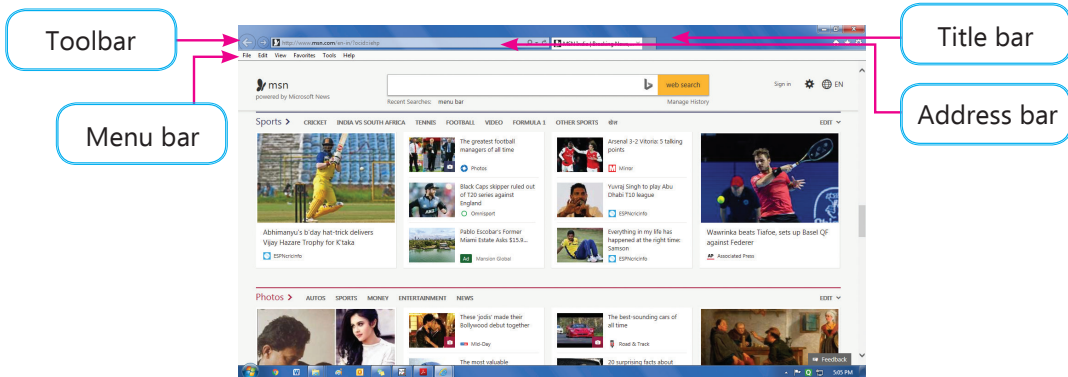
Toolbar

Title bar

Address bar

Menu bar

http://www.msn.com/en-in/?ocid=iehp

MSN India | Breaking News

File Edit View Favorites Tools Help

msn
powered by Microsoft News

web search

Recent Searches: menu bar

Manage History

Sign in

EN

Sports > CRICKET INDIA VS SOUTH AFRICA TENNIS FOOTBALL VIDEO FORMULA 1 OTHER SPORTS

EDIT

Abhimanyu's b'day hat-trick delivers Vijay Hazare Trophy for K'taka

ESPNcricinfo

The greatest football managers of all time

Photos

Black Caps skipper ruled out of T20 series against England

Omnisport

Pablo Escobar's Former Miami Estate Asks $15.9...

Mansion Global

Arsenal 3-2 Vitoria: 5 talking points

Mirror

Yuvraj Singh to play Abu Dhabi T10 league

ESPNcricinfo

Everything in my life has happened at the right time: Samson

ESPNcricinfo

Wawrinka beats Tiafoe, sets up Basel QF against Federer

Associated Press

Photos > AUTOS SPORTS MONEY ENTERTAINMENT NEWS

EDIT

These 'jodis' made their Bollywood debut together

Mid-Day

The most valuable

The best-sounding cars of all time

Road & Track

20 surprising facts about

Feedback

5:05 PM